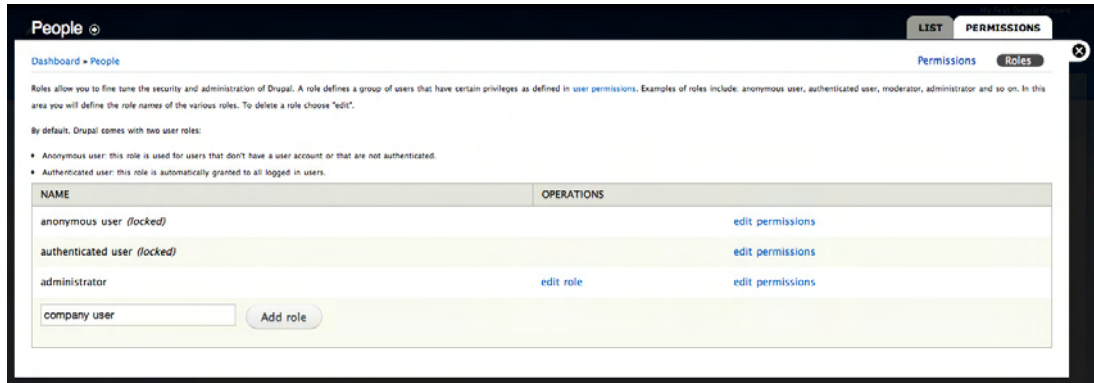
People

LIST | PERMISSIONS

Dashboard » People

Permissions | Roles

Roles allow you to fine tune the security and administration of Drupal. A role defines a group of users that have certain privileges as defined in user permissions. Examples of roles include: anonymous user, authenticated user, moderator, administrator and so on. In this area you will define the role names of the various roles. To delete a role choose "edit".

By default, Drupal comes with two user roles:

- Anonymous user: this role is used for users that don't have a user account or that are not authenticated.
- Authenticated user: this role is automatically granted to all logged in users.

| NAME | OPERATIONS | |
|---|---|---|
| anonymous user *(locked)* | | edit permissions |
| authenticated user *(locked)* | | edit permissions |
| administrator | edit role | edit permissions |
| company user | Add role | |